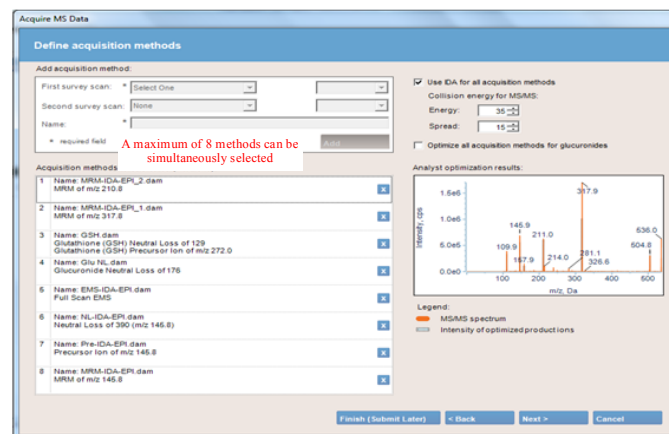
Acquire MS Data

Define acquisition methods

Add acquisition method:

First survey scan: * Select One

Second survey scan: None

Name: *

* required field

Add

A maximum of 8 methods can be simultaneously selected

Use IDA for all acquisition methods

Collision energy for MS/MS:

Energy: 35

Spread: 15

Optimize all acquisition methods for glucuronides

Acquisition methods

1 Name: MRM-IDA-EPI_2.dam
MRM of m/z 210.8

2 Name: MRM-IDA-EPI_1.dam
MRM of m/z 317.8

3 Name: GSH.dam
Glutathione (GSH) Neutral Loss of 129
Glutathione (GSH) Precursor Ion of m/z 272.0

4 Name: Glu NL.dam
Glucuronide Neutral Loss of 176

5 Name: EMS-IDA-EPI.dam
Full Scan EMS

6 Name: NL-IDA-EPI.dam
Neutral Loss of 390 (m/z 145.8)

7 Name: Pre-IDA-EPI.dam
Precursor Ion of m/z 145.8

8 Name: MRM-IDA-EPI.dam
MRM of m/z 145.8

Analyst optimization results:

1.5e6
1.0e6
5.0e5
0.0e0
Intensity, cps
317.9
145.9
211.0
109.9
167.9
214.0
281.1
326.6
536.0
504.8
100 200 300 400 500
m/z, Da

Legend:
MS/MS spectrum
Intensity of optimized productions

Finish (Submit Later) < Back Next > Cancel